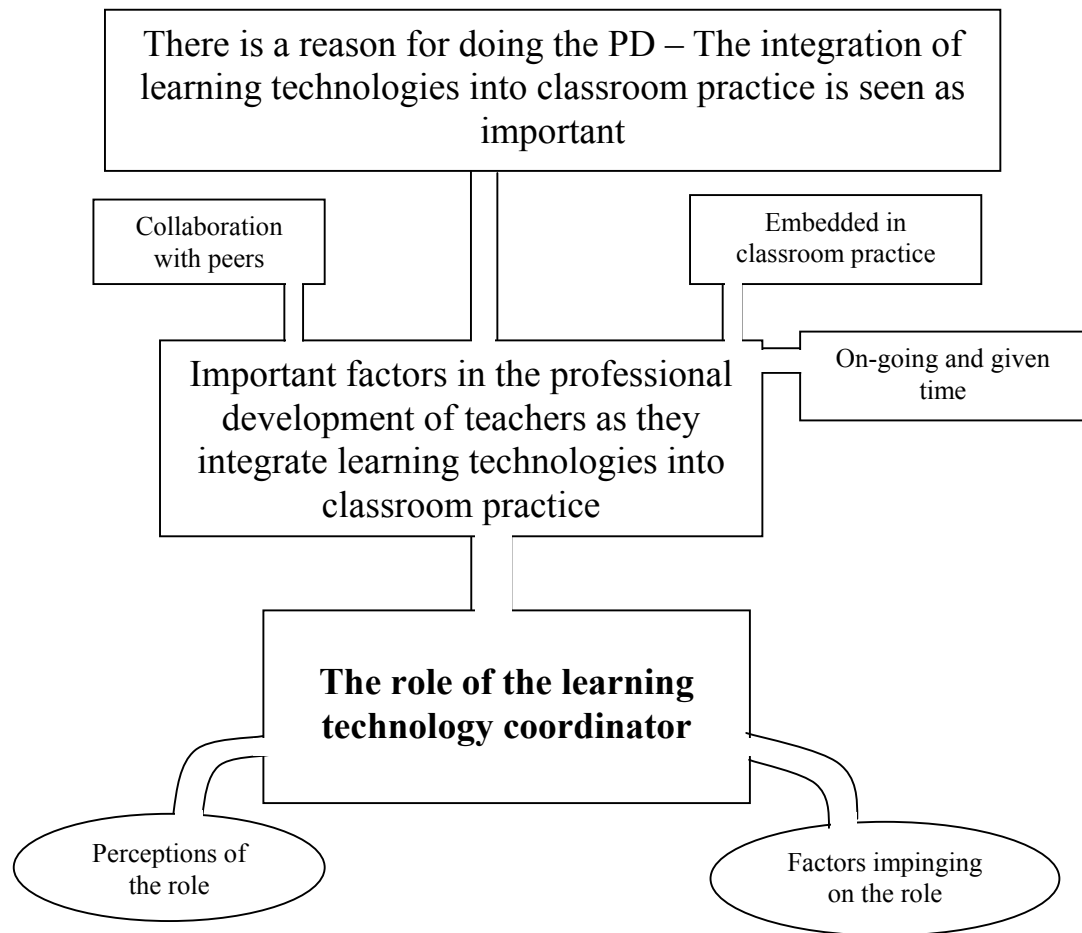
There is a reason for doing the PD – The integration of learning technologies into classroom practice is seen as important

Collaboration with peers

Embedded in classroom practice

Important factors in the professional development of teachers as they integrate learning technologies into classroom practice

On-going and given time

**The role of the learning technology coordinator**

Perceptions of the role

Factors impinging on the role